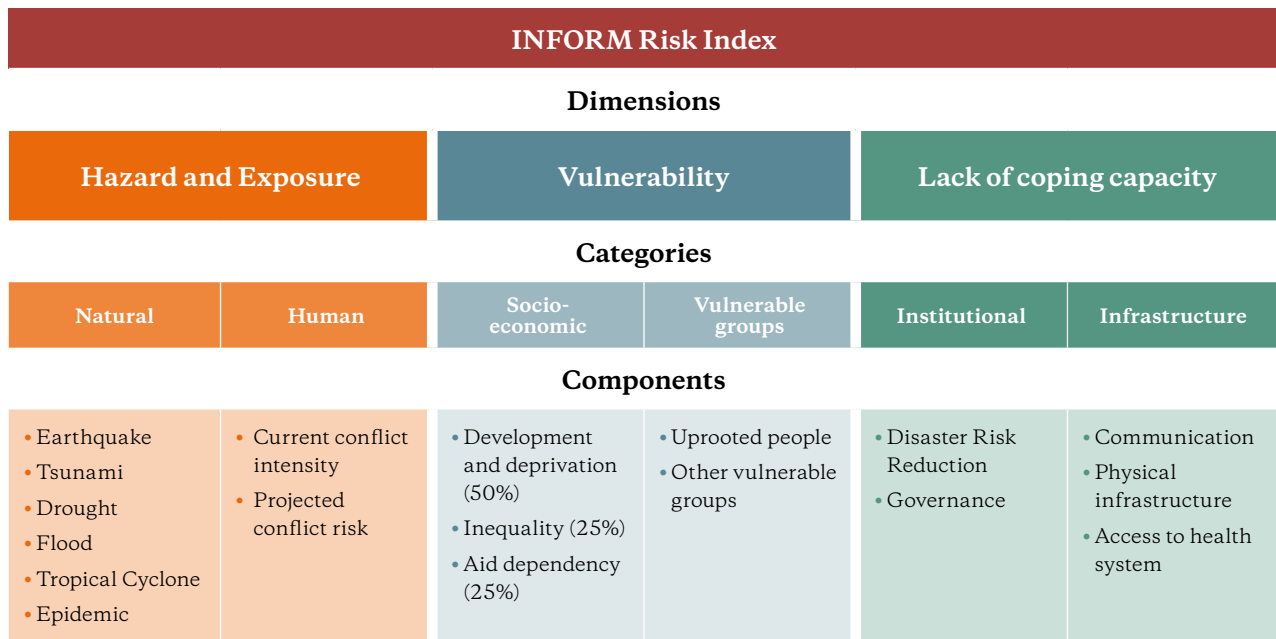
INFORM Risk Index

Dimensions

Hazard and Exposure

Vulnerability

Lack of coping capacity

Categories

Natural

Human

Socio-economic

Vulnerable groups

Institutional

Infrastructure

Components

• Earthquake
• Tsunami
• Drought
• Flood
• Tropical Cyclone
• Epidemic

• Current conflict intensity
• Projected conflict risk

• Development and deprivation (50%)
• Inequality (25%)
• Aid dependency (25%)

• Uprooted people
• Other vulnerable groups

• Disaster Risk Reduction
• Governance

• Communication
• Physical infrastructure
• Access to health system